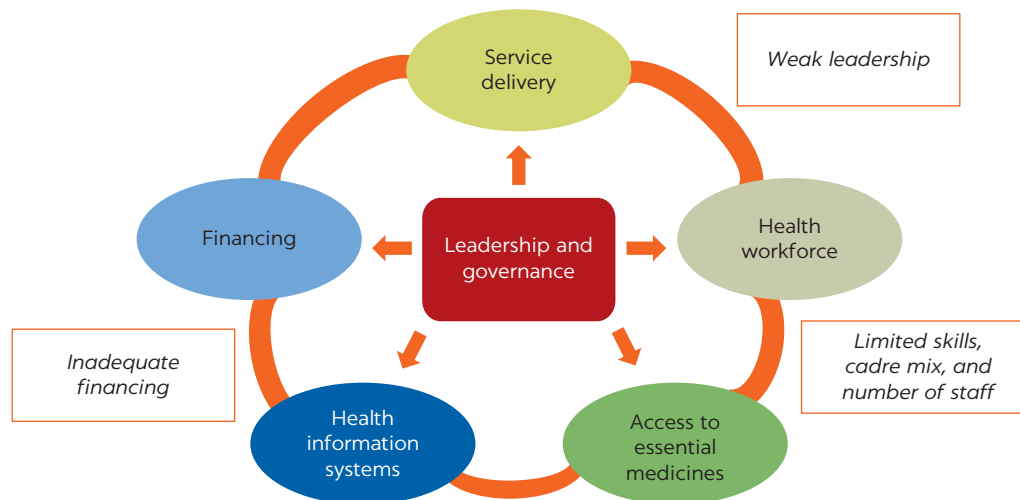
Service delivery

Weak leadership

Financing

Leadership and governance

Health workforce

Inadequate financing

Limited skills, cadre mix, and number of staff

Health information systems

Access to essential medicines